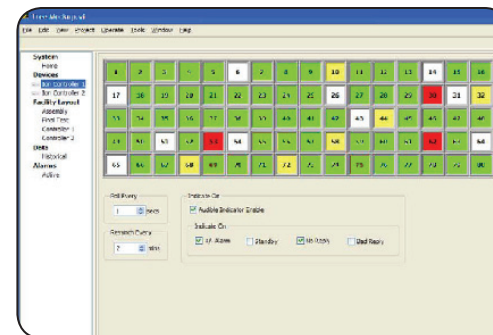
Lens Mo Output

File Edit View Project Operate Tools Window Help

System
Home
Devices
Controller 1
Controller 2
Facility Layout
Assembly
Final Test
Controller 1
Controller 2
Data
Historical
Alarms
Active

| 1 | 2 | 3 | 4 | 5 | 6 | 7 | 8 | 9 | 10 | 11 | 12 | 13 | 14 | 15 | 16 |
|---|---|---|---|---|---|---|---|---|---|---|---|---|---|---|---|
| 17 | 18 | 19 | 20 | 21 | 22 | 23 | 24 | 25 | 26 | 27 | 28 | 29 | 30 | 31 | 32 |
| 33 | 34 | 35 | 36 | 37 | 38 | 39 | 40 | 41 | 42 | 43 | 44 | 45 | 46 | 47 | 48 |
| 49 | 50 | 51 | 52 | 53 | 54 | 55 | 56 | 57 | 58 | 59 | 60 | 61 | 62 | 63 | 64 |
| 65 | 66 | 67 | 68 | 69 | 70 | 71 | 72 | 73 | 74 | 75 | 76 | 77 | 78 | 79 | 80 |

Poll Every
1 secs

Refresh Every
2 mins

Indicate On
Audible Indicator Enable

Indicate On
UL Alarm
Standby
No Reply
Bad Reply